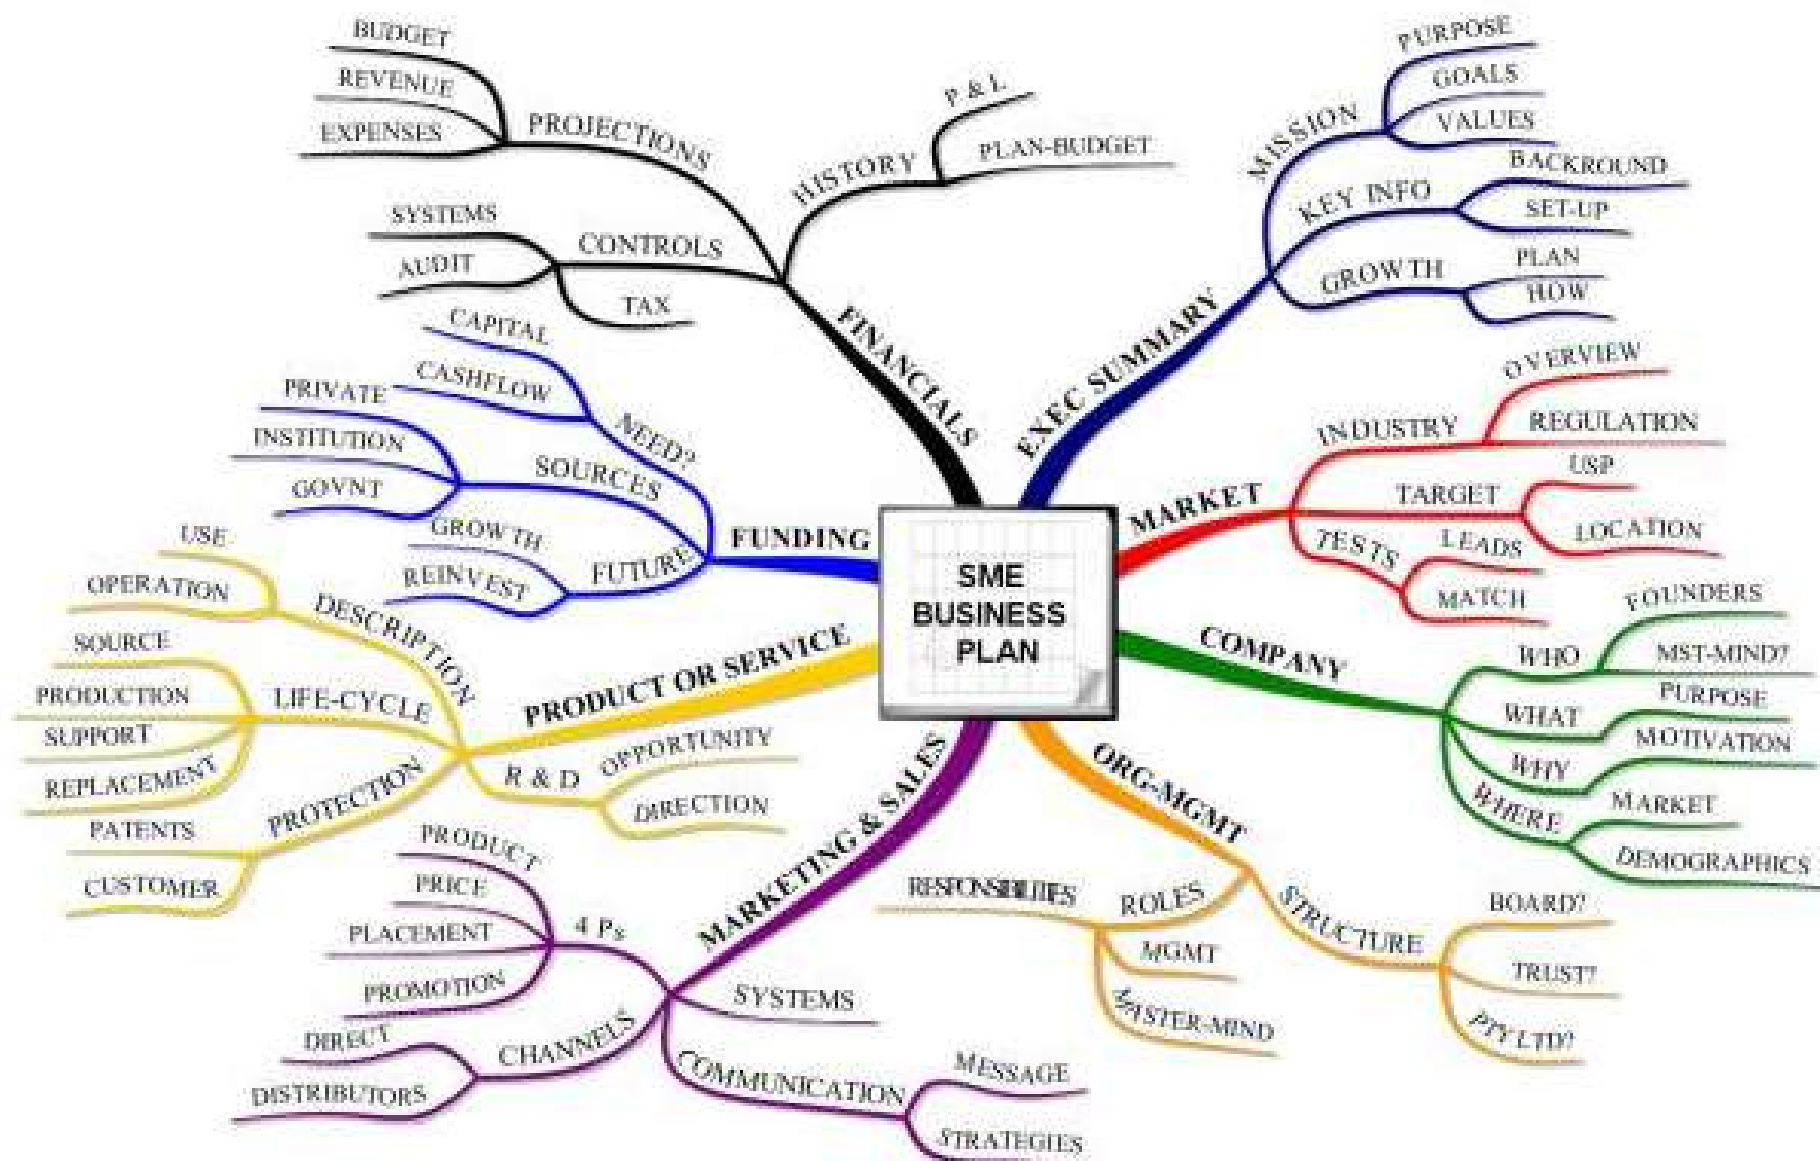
SME BUSINESS PLAN

FINANCIALS
PROJECTIONS
BUDGET
REVENUE
EXPENSES
HISTORY
P & L
PLAN-BUDGET
CONTROLS
SYSTEMS
AUDIT
TAX

EXEC SUMMARY
MISSION
PURPOSE
GOALS
VALUES
KEY INFO
BACKROUND
SET-UP
GROWTH
PLAN
HOW

MARKET
INDUSTRY
OVERVIEW
REGULATION
TARGET
USP
LOCATION
TESTS
LEADS
MATCH

COMPANY
WHO
FOUNDERS
MST-MIND?
WHAT
PURPOSE
MOTIVATION
WHY
WHERE
MARKET
DEMOGRAPHICS

ORG-MGMT
ROLES
RESPONSIBILITIES
MGMT
MASTER-MIND
STRUCTURE
BOARD?
TRUST?
PTY LTD?

MARKETING & SALES
4 Ps
PRODUCT
PRICE
PLACEMENT
PROMOTION
SYSTEMS
CHANNELS
DIRECT
DISTRIBUTORS
COMMUNICATION
MESSAGE
STRATEGIES

PRODUCT OR SERVICE
DESCRIPTION
USE
OPERATION
LIFE-CYCLE
SOURCE
PRODUCTION
SUPPORT
REPLACEMENT
PROTECTION
PATENTS
CUSTOMER
R & D
OPPORTUNITY
DIRECTION

FUNDING
NEED?
CAPITAL
CASHFLOW
SOURCES
PRIVATE
INSTITUTION
GOVNT
FUTURE
GROWTH
REINVEST